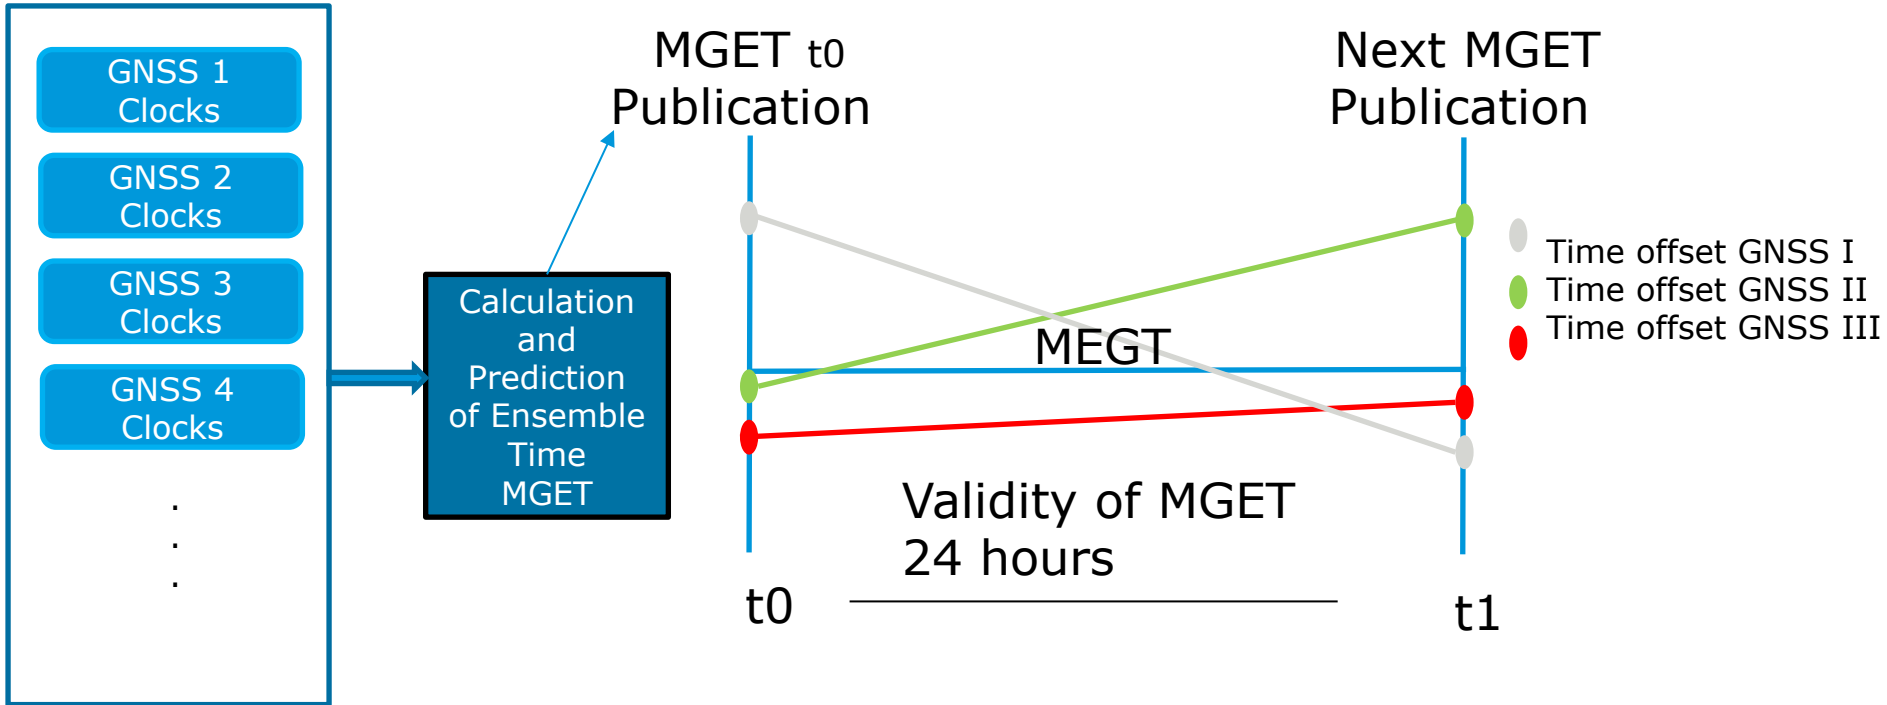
GNSS 1 Clocks

GNSS 2 Clocks

GNSS 3 Clocks

GNSS 4 Clocks

.
.
.

Calculation and Prediction of Ensemble Time MGET

MGET t0 Publication

Next MGET Publication

MEGT

Time offset GNSS I
Time offset GNSS II
Time offset GNSS III

Validity of MGET 24 hours

t0

t1